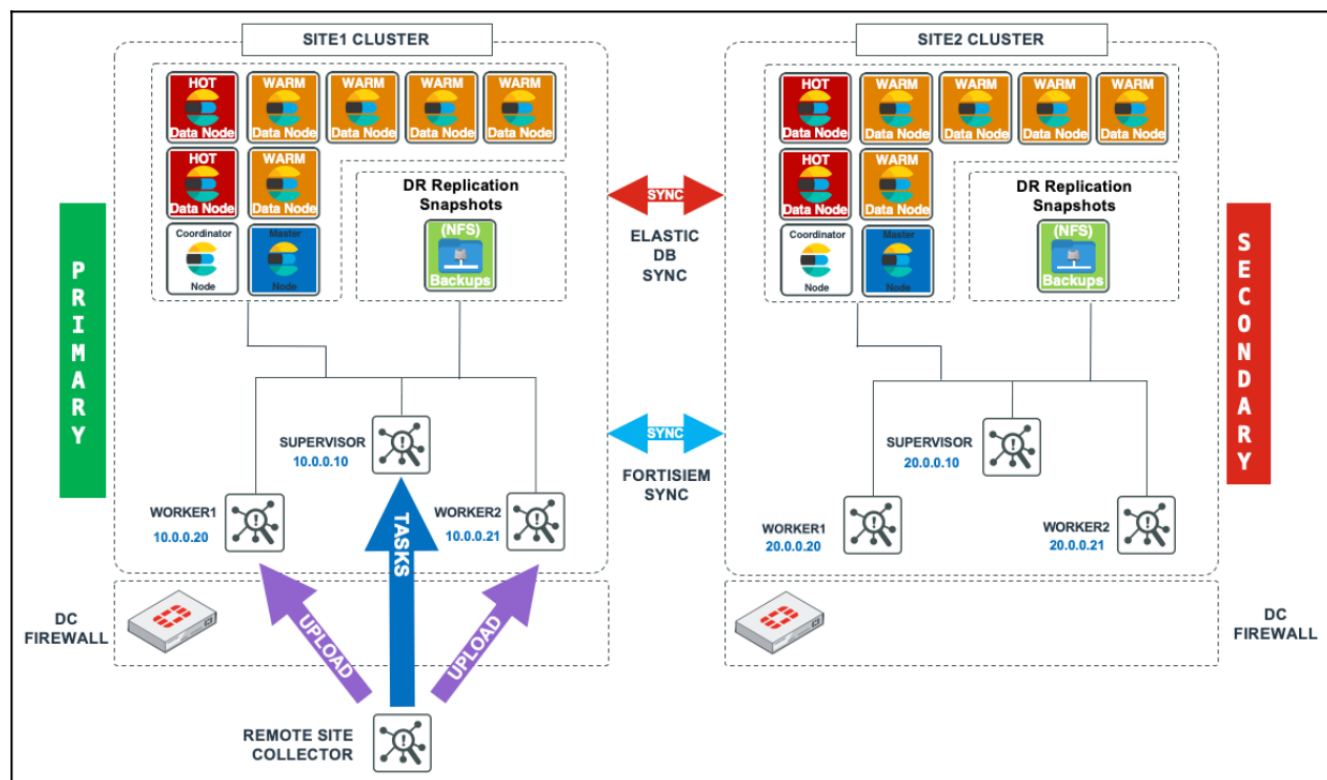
SITE1 CLUSTER

HOT Data Node
WARM Data Node
WARM Data Node
WARM Data Node
WARM Data Node
HOT Data Node
WARM Data Node
Coordinator Node
Master Node

DR Replication Snapshots
(NFS) Backups

PRIMARY

SUPERVISOR
10.0.0.10

WORKER1
10.0.0.20

WORKER2
10.0.0.21

TASKS
UPLOAD
UPLOAD

DC FIREWALL

REMOTE SITE COLLECTOR

SYNC
ELASTIC DB SYNC

SYNC
FORTISIEM SYNC

SITE2 CLUSTER

HOT Data Node
WARM Data Node
WARM Data Node
WARM Data Node
WARM Data Node
HOT Data Node
WARM Data Node
Coordinator Node
Master Node

DR Replication Snapshots
(NFS) Backups

SECONDARY

SUPERVISOR
20.0.0.10

WORKER1
20.0.0.20

WORKER2
20.0.0.21

DC FIREWALL